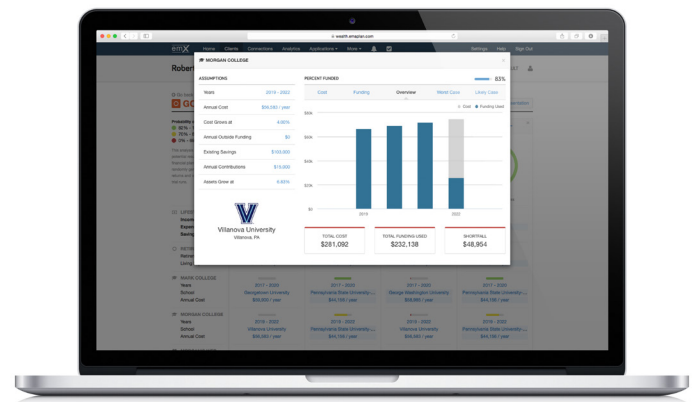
wealth.emaplan.com

emX Home Clients Connections Analytics Applications More Settings Help Sign Out

Robert

MORGAN COLLEGE

ASSUMPTIONS

Years 2019 - 2022

Annual Cost $59,083 / year

Cost Grows at 4.85%

Annual Outside Funding $0

Existing Savings $100,000

Annual Contributions $15,000

Assets Grow at 6.85%

Villanova University
Villanova, PA

PERCENT FUNDED 83%

Cost Funding Overview Worst Case Likely Case

Cost Funding Used

$80k
$60k
$40k
$20k
$0

2019 2022

TOTAL COST
$281,092

TOTAL FUNDING USED
$232,138

SHORTFALL
$48,954

WAYNE COLLEGE
Years
School
Annual Cost

2017 - 2020
Georgetown University
$59,583 / year

2017 - 2020
Pennsylvania State University
$44,788 / year

2017 - 2020
George Washington University
$59,583 / year

2017 - 2020
Pennsylvania State University
$44,788 / year

MORGAN COLLEGE
Years
School
Annual Cost

2019 - 2022
Villanova University
$59,583 / year

2019 - 2022
Pennsylvania State University
$44,788 / year

2019 - 2022
Villanova University
$59,583 / year

2019 - 2022
Pennsylvania State University
$44,788 / year